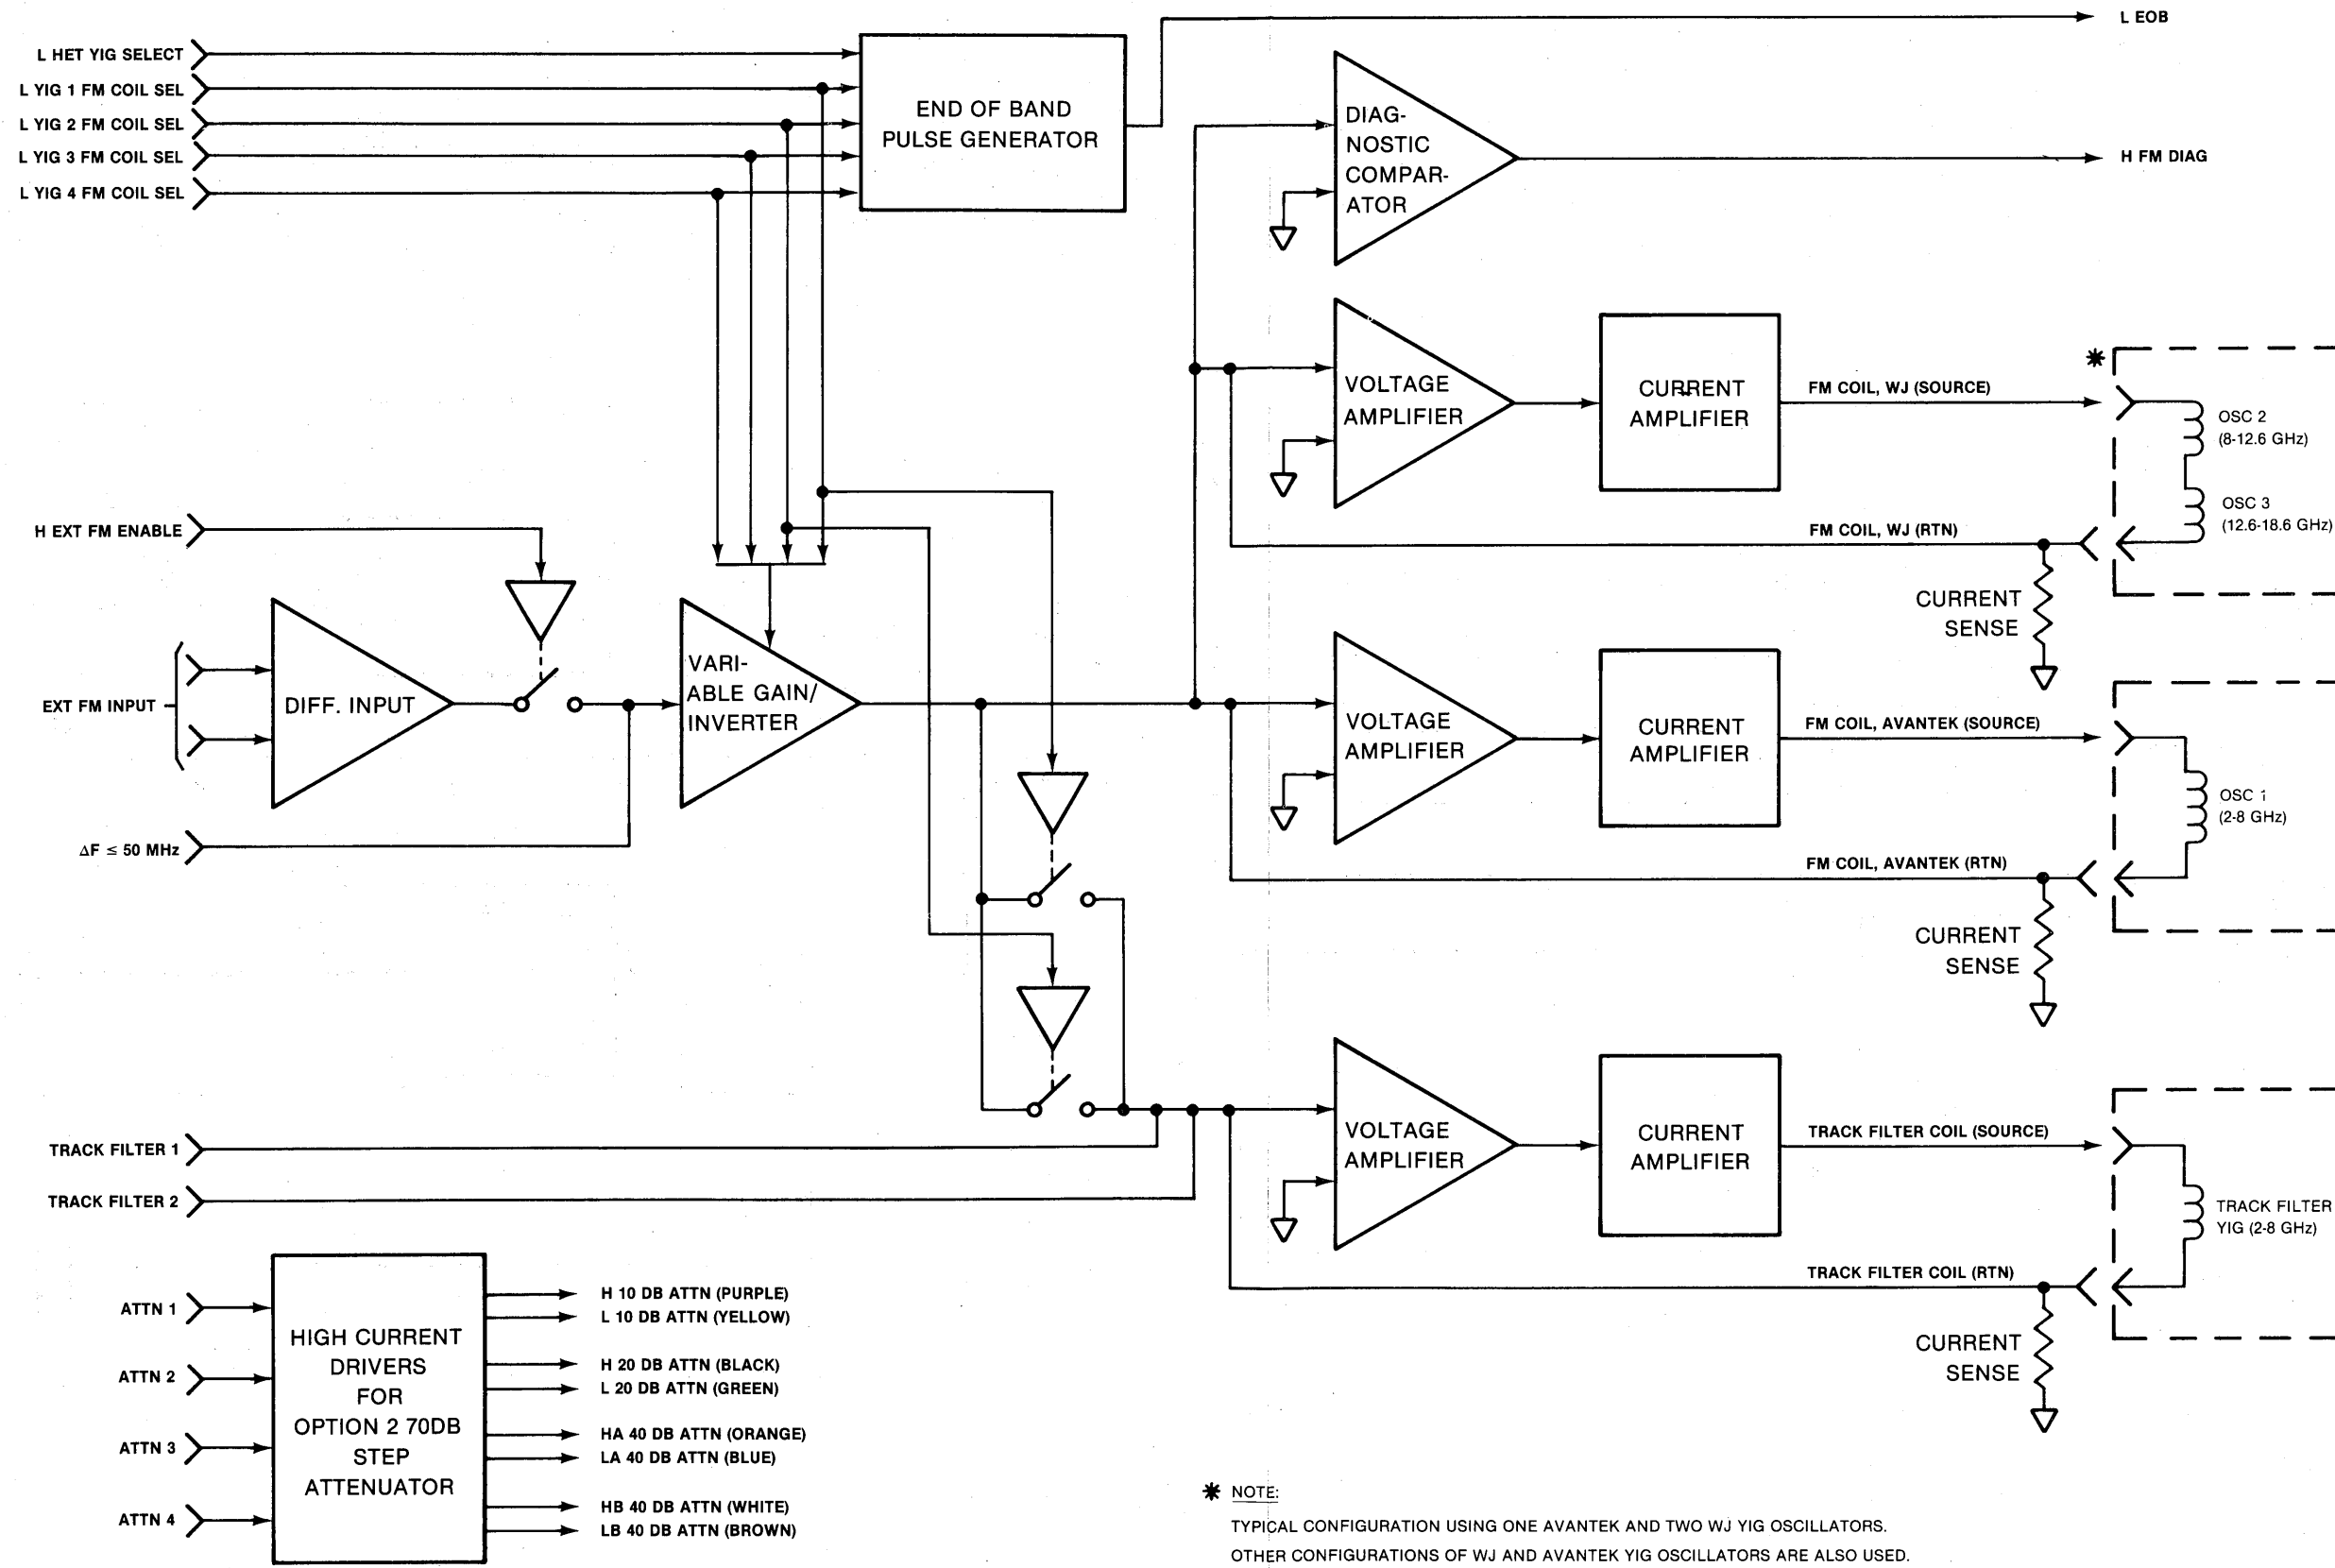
L HET YIG SELECT
L YIG 1 FM COIL SEL
L YIG 2 FM COIL SEL
L YIG 3 FM COIL SEL
L YIG 4 FM COIL SEL

END OF BAND PULSE GENERATOR

L EOB

DIAG-NOSTIC COMPAR-ATOR

H FM DIAG

VOLTAGE AMPLIFIER

CURRENT AMPLIFIER

FM COIL, WJ (SOURCE)

✱

OSC 2 (8-12.6 GHz)

OSC 3 (12.6-18.6 GHz)

FM COIL, WJ (RTN)

CURRENT SENSE

H EXT FM ENABLE

EXT FM INPUT

DIFF. INPUT

VARI-ABLE GAIN/ INVERTER

VOLTAGE AMPLIFIER

CURRENT AMPLIFIER

FM COIL, AVANTEK (SOURCE)

OSC 1 (2-8 GHz)

FM COIL, AVANTEK (RTN)

CURRENT SENSE

$\Delta F \leq 50$ MHz

VOLTAGE AMPLIFIER

CURRENT AMPLIFIER

TRACK FILTER COIL (SOURCE)

TRACK FILTER YIG (2-8 GHz)

TRACK FILTER COIL (RTN)

CURRENT SENSE

TRACK FILTER 1
TRACK FILTER 2

ATTN 1
ATTN 2
ATTN 3
ATTN 4

HIGH CURRENT DRIVERS FOR OPTION 2 70DB STEP ATTENUATOR

H 10 DB ATTN (PURPLE)
L 10 DB ATTN (YELLOW)
H 20 DB ATTN (BLACK)
L 20 DB ATTN (GREEN)
HA 40 DB ATTN (ORANGE)
LA 40 DB ATTN (BLUE)
HB 40 DB ATTN (WHITE)
LB 40 DB ATTN (BROWN)

✱ NOTE:
TYPICAL CONFIGURATION USING ONE AVANTEK AND TWO WJ YIG OSCILLATORS.
OTHER CONFIGURATIONS OF WJ AND AVANTEK YIG OSCILLATORS ARE ALSO USED.